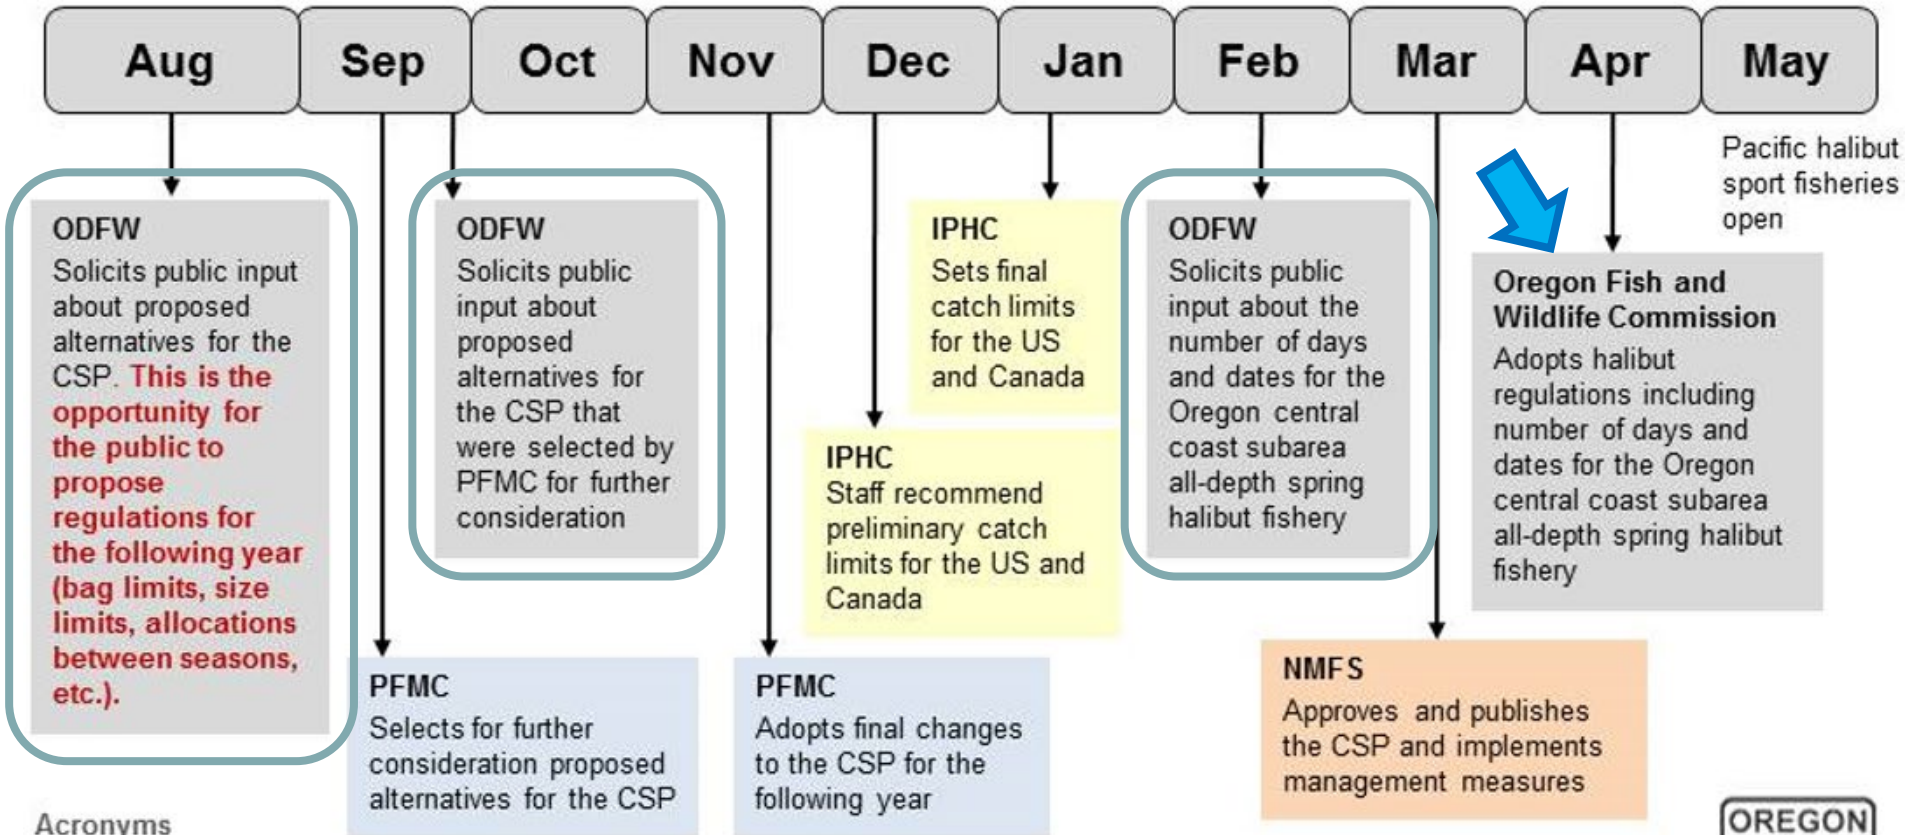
Aug Sep Oct Nov Dec Jan Feb Mar Apr May

ODFW
Solicits public input about proposed alternatives for the CSP. This is the opportunity for the public to propose regulations for the following year (bag limits, size limits, allocations between seasons, etc.).

PFMC
Selects for further consideration proposed alternatives for the CSP

ODFW
Solicits public input about proposed alternatives for the CSP that were selected by PFMC for further consideration

PFMC
Adopts final changes to the CSP for the following year

IPHC
Staff recommend preliminary catch limits for the US and Canada

IPHC
Sets final catch limits for the US and Canada

ODFW
Solicits public input about the number of days and dates for the Oregon central coast subarea all-depth spring halibut fishery

NMFS
Approves and publishes the CSP and implements management measures

Pacific halibut sport fisheries open

Oregon Fish and Wildlife Commission
Adopts halibut regulations including number of days and dates for the Oregon central coast subarea all-depth spring halibut fishery

Acronyms

OREGON